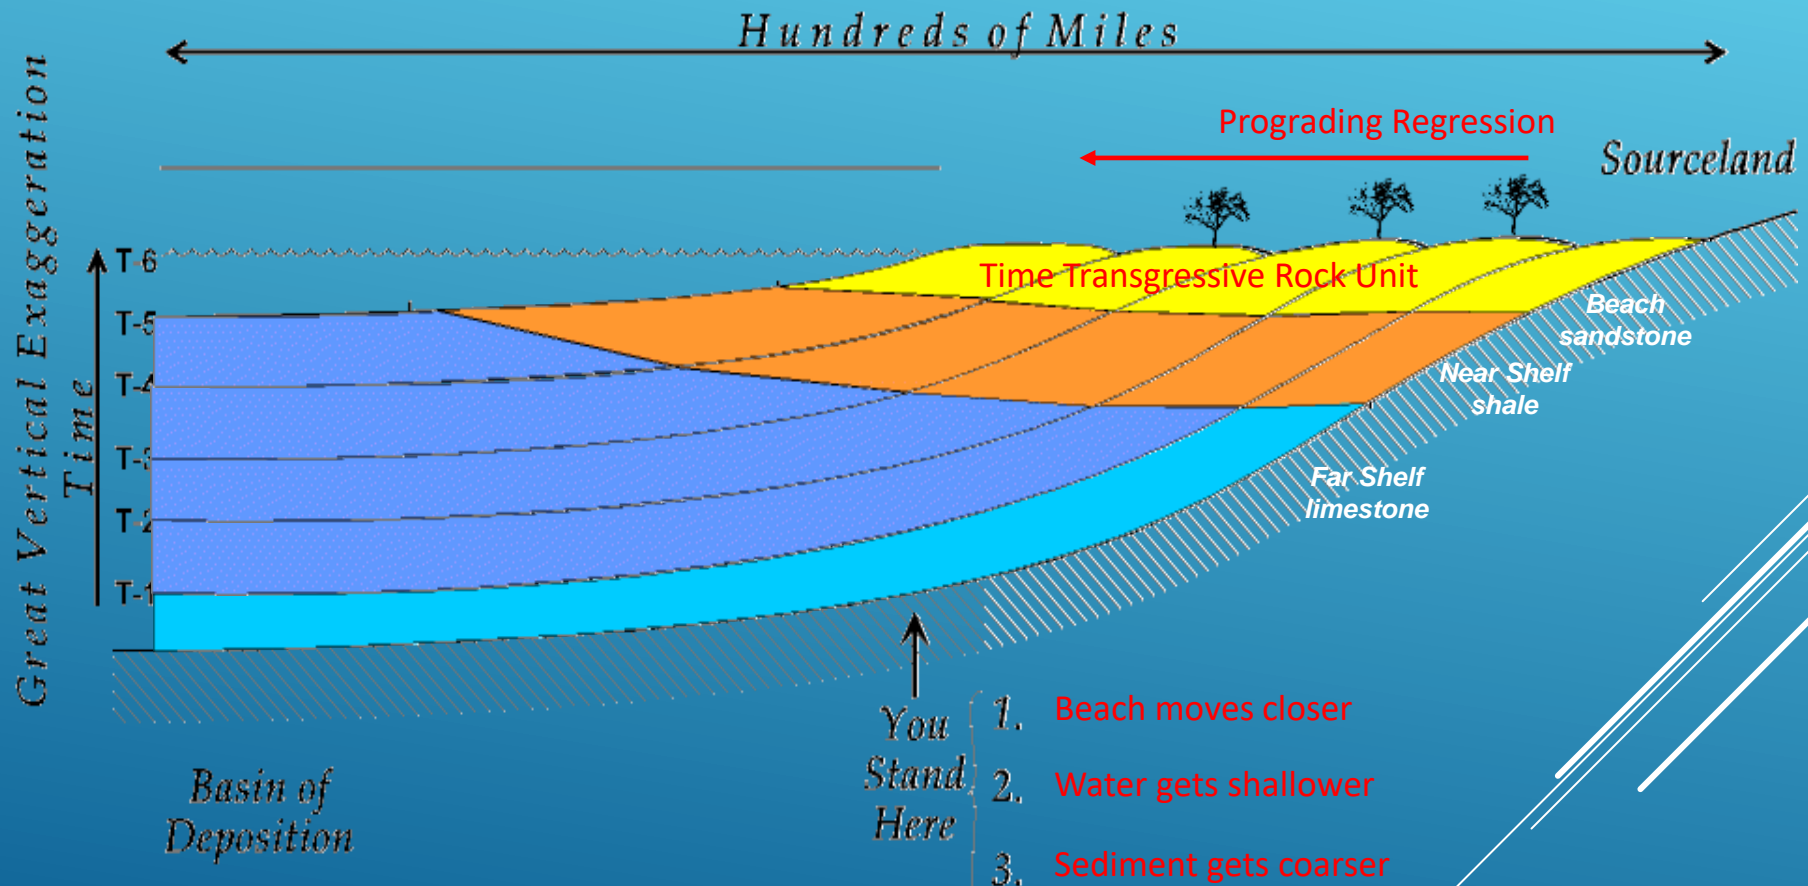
Hundreds of Miles

Prograding Regression

Sourceland

Great Vertical Exaggeration

Time

T-6
T-5
T-4
T-3
T-2
T-1

Time Transgressive Rock Unit

Beach sandstone

Near Shelf shale

Far Shelf limestone

You Stand Here

1. Beach moves closer
2. Water gets shallower
3. Sediment gets coarser

Basin of Deposition